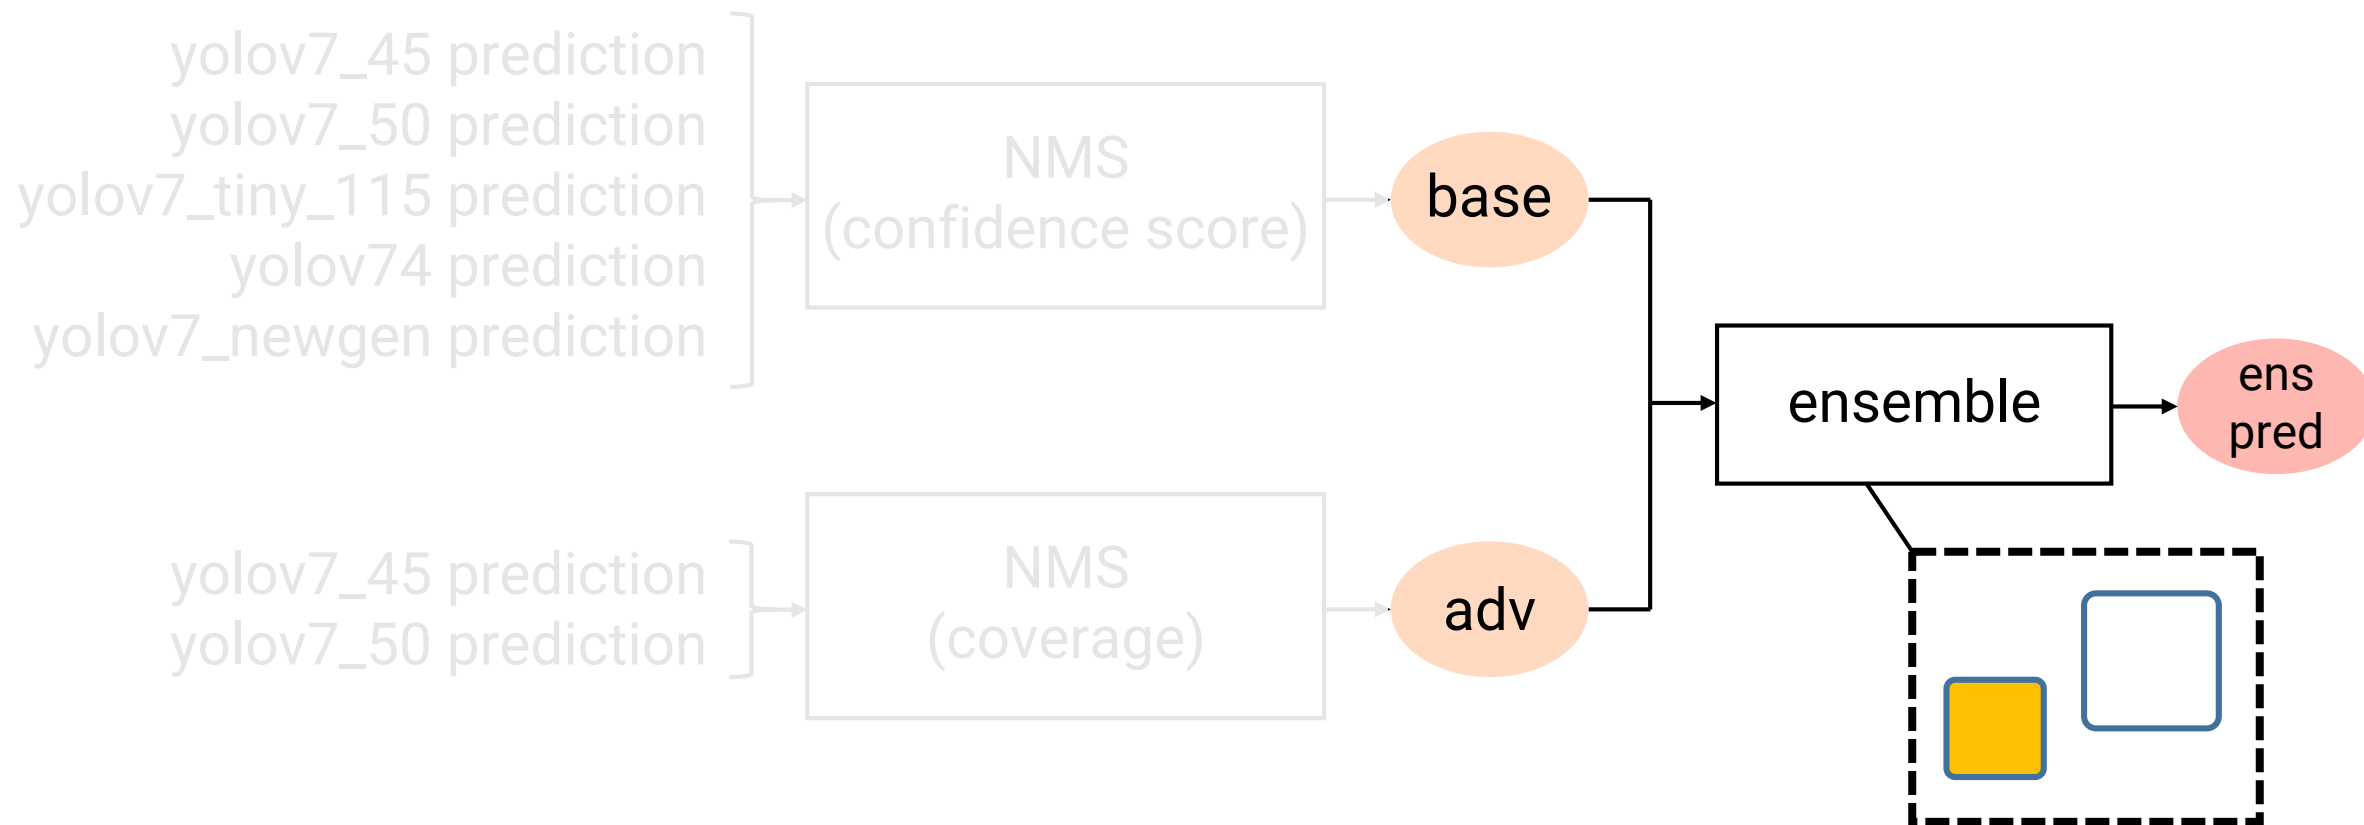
yolov7_45 prediction
yolov7_50 prediction
yolov7_tiny_115 prediction
yolov74 prediction
yolov7_newgen prediction

NMS
(confidence score)

base

yolov7_45 prediction
yolov7_50 prediction

NMS
(coverage)

adv

ensemble

ens
pred